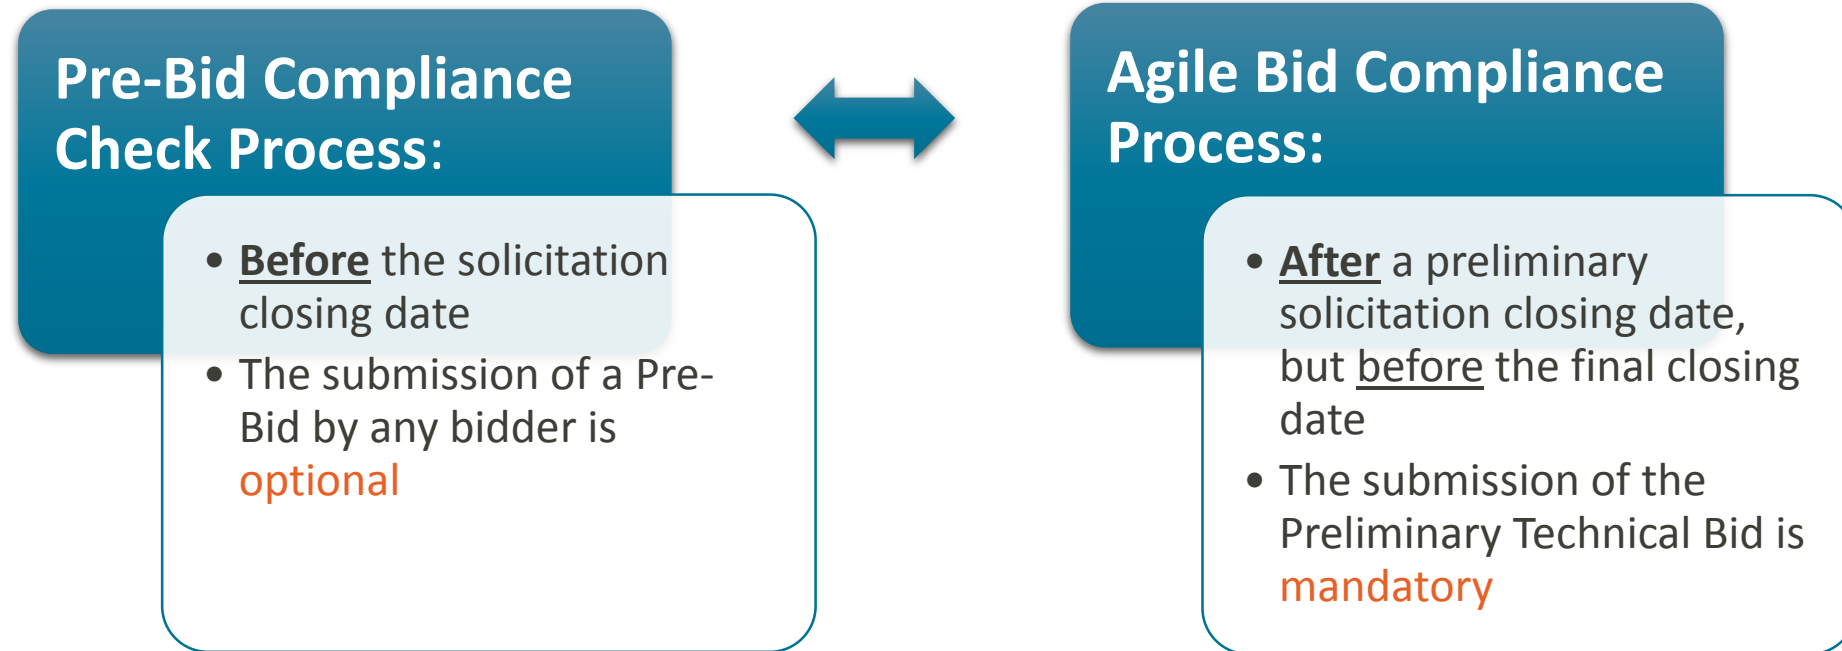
Pre-Bid Compliance Check Process:

- Before the solicitation closing date
- The submission of a Pre-Bid by any bidder is optional

Agile Bid Compliance Process:

- After a preliminary solicitation closing date, but before the final closing date
- The submission of the Preliminary Technical Bid is mandatory